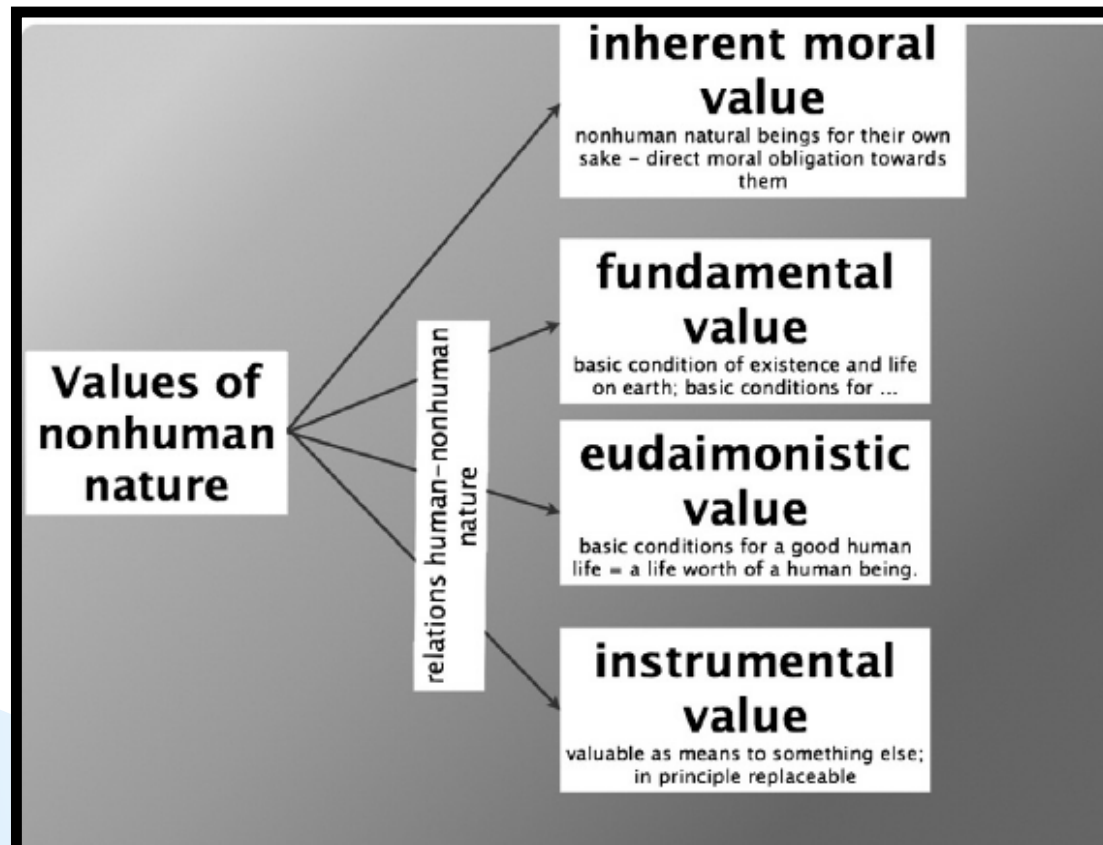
Values of nonhuman nature

relations human–nonhuman nature

inherent moral value
nonhuman natural beings for their own sake – direct moral obligation towards them

fundamental value
basic condition of existence and life on earth; basic conditions for ...

eudaimonistic value
basic conditions for a good human life = a life worth of a human being.

instrumental value
valuable as means to something else; in principle replaceable